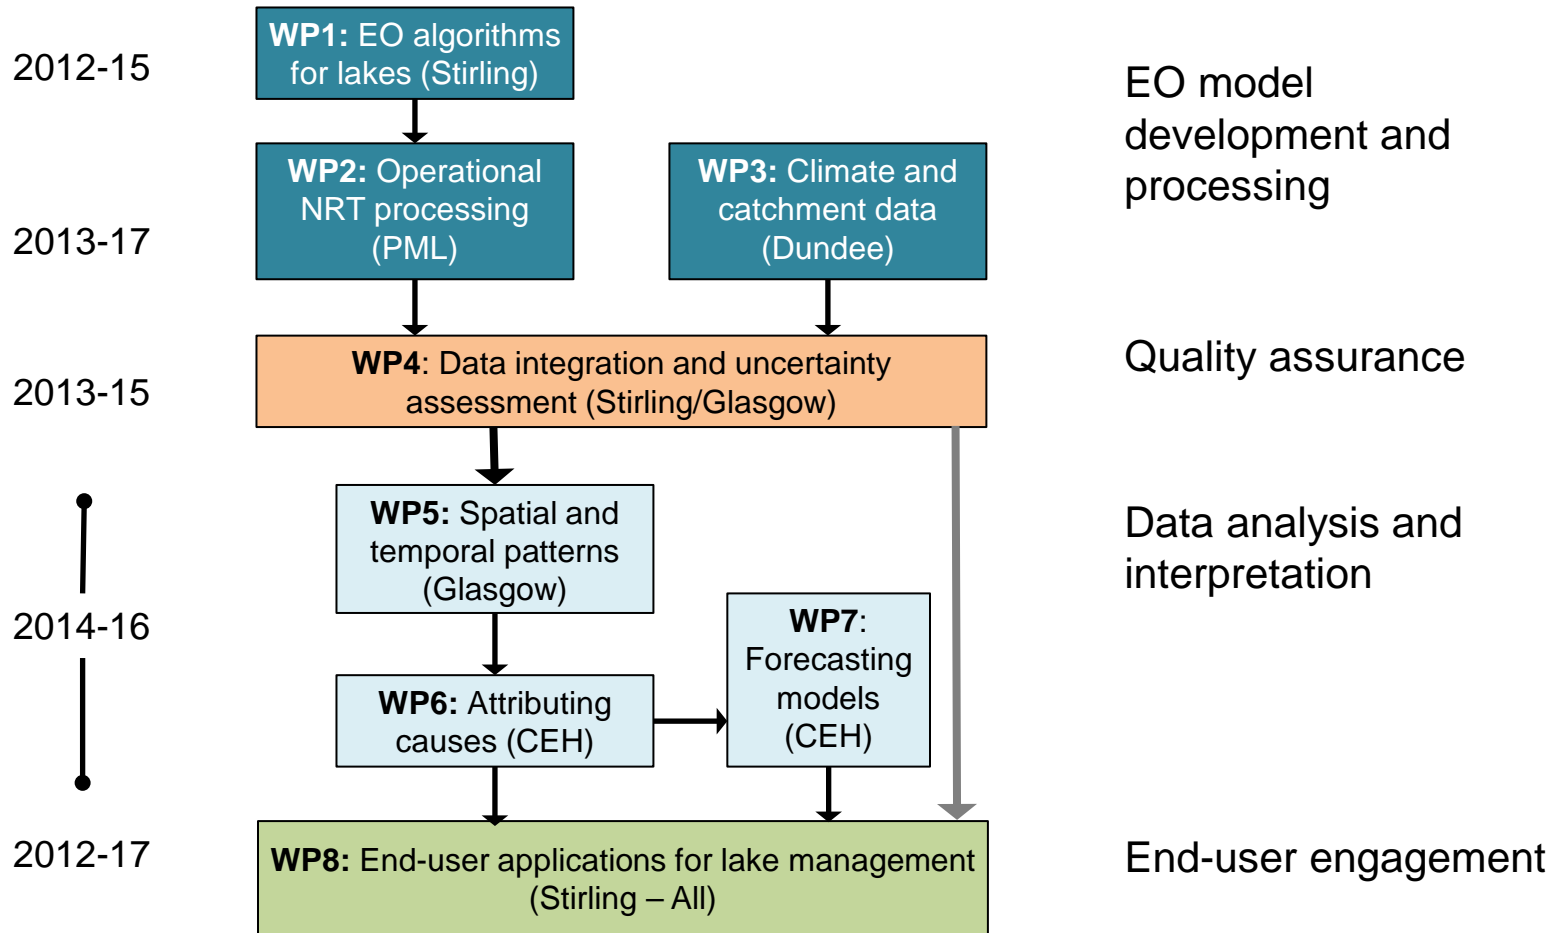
2012-15

**WP1:** EO algorithms for lakes (Stirling)

EO model development and processing

2013-17

**WP2:** Operational NRT processing (PML)

**WP3:** Climate and catchment data (Dundee)

2013-15

**WP4**: Data integration and uncertainty assessment (Stirling/Glasgow)

Quality assurance

2014-16

**WP5:** Spatial and temporal patterns (Glasgow)

**WP6:** Attributing causes (CEH)

**WP7**: Forecasting models (CEH)

Data analysis and interpretation

2012-17

**WP8:** End-user applications for lake management (Stirling – All)

End-user engagement